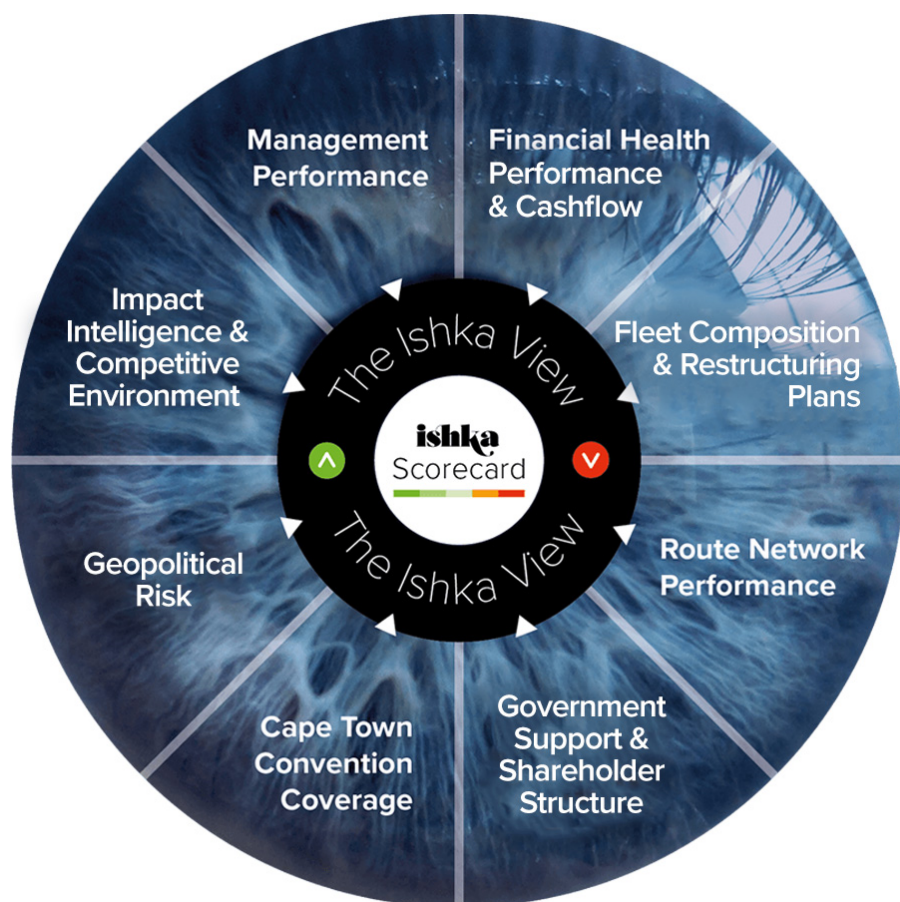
Management Performance

Financial Health Performance & Cashflow

Fleet Composition & Restructuring Plans

Route Network Performance

Government Support & Shareholder Structure

Cape Town Convention Coverage

Geopolitical Risk

Impact Intelligence & Competitive Environment

The Ishka View

ishka

Scorecard

The Ishka View